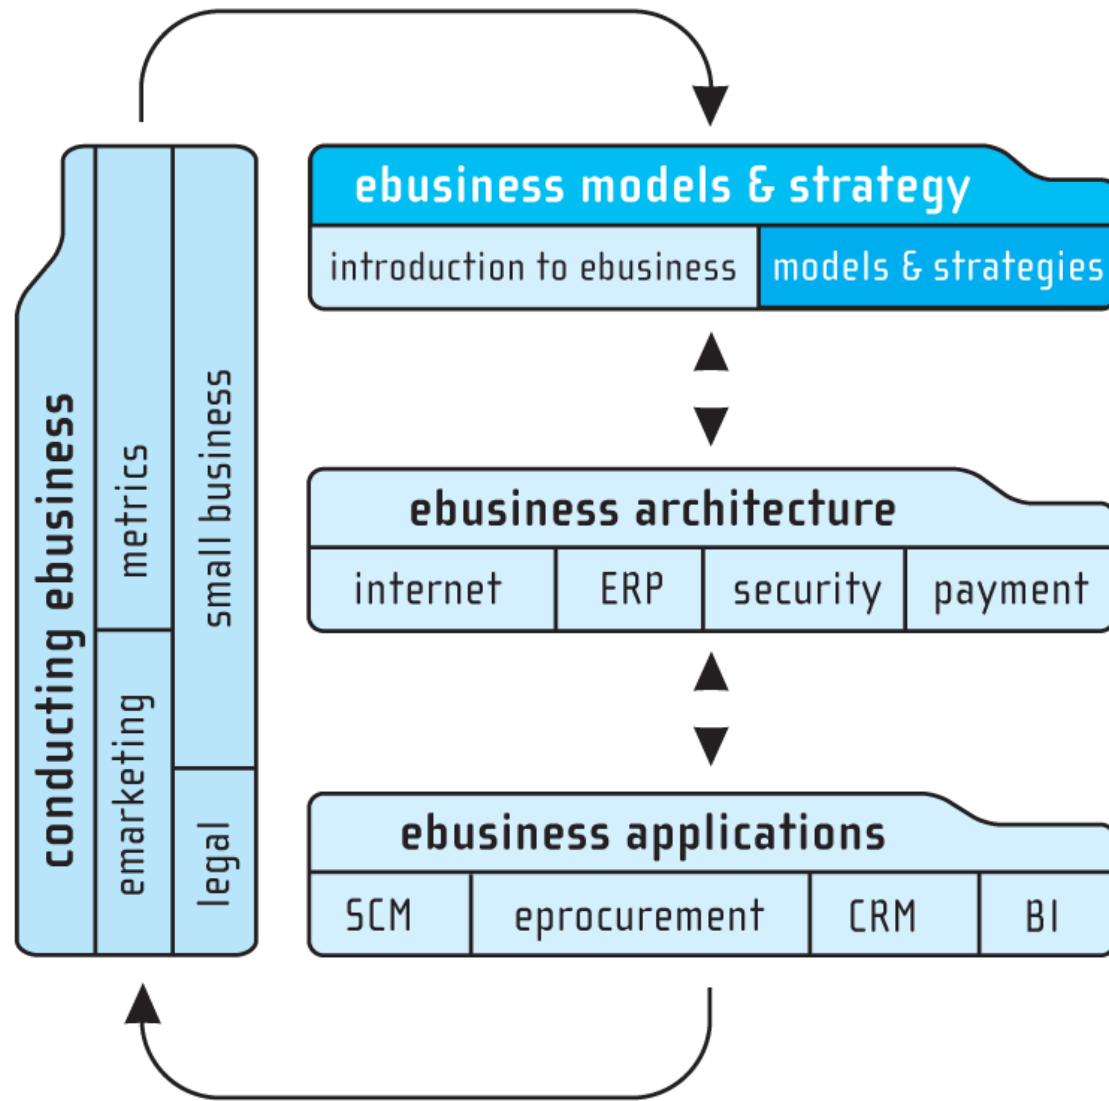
conducting ebusiness
metrics
emarketing
small business
legal

ebusiness models & strategy
introduction to ebusiness
models & strategies

ebusiness architecture
internet
ERP
security
payment

ebusiness applications
SCM
eprocurement
CRM
BI